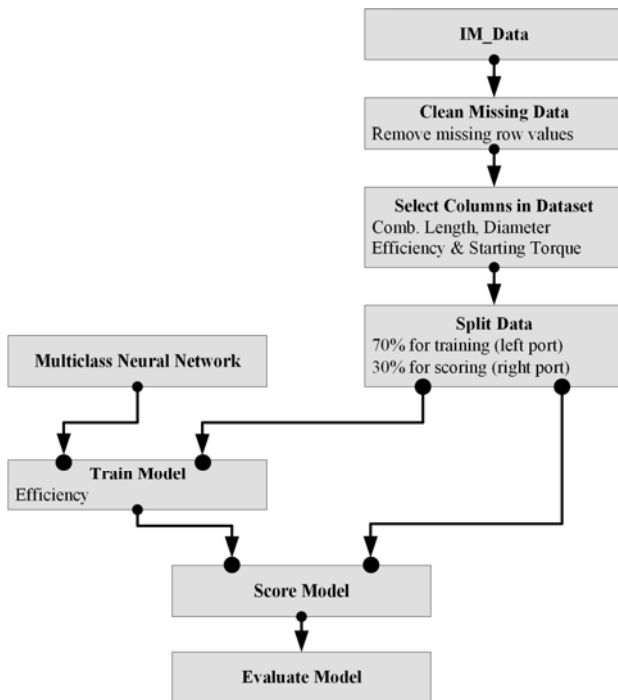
IM_Data

Clean Missing Data
Remove missing row values

Select Columns in Dataset
Comb. Length, Diameter
Efficiency & Starting Torque

Multiclass Neural Network

Split Data
70% for training (left port)
30% for scoring (right port)

Train Model
Efficiency

Score Model

Evaluate Model